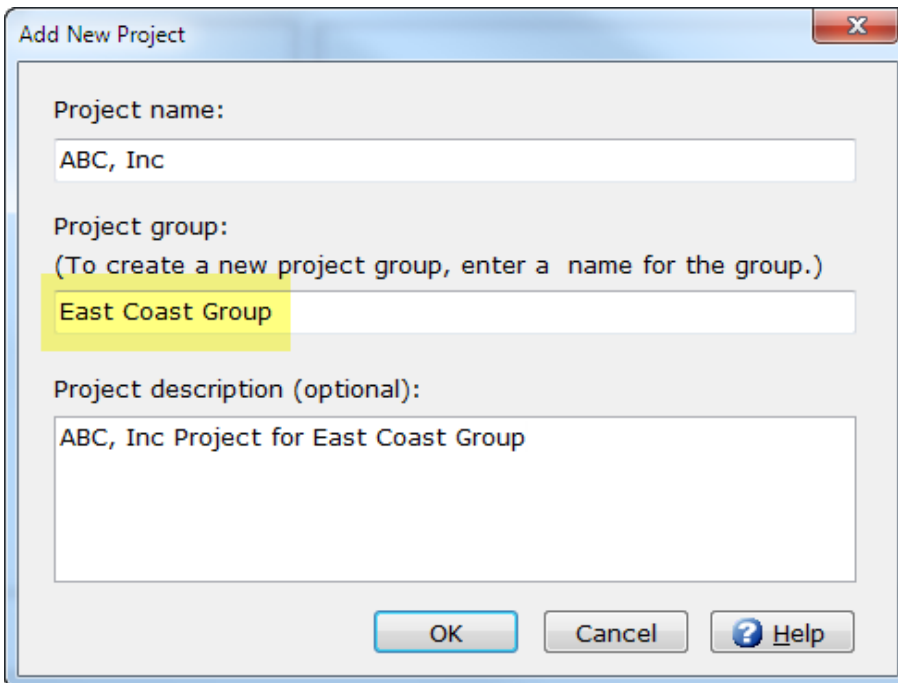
Add New Project

Project name:

ABC, Inc

Project group:
(To create a new project group, enter a name for the group.)

East Coast Group

Project description (optional):

ABC, Inc Project for East Coast Group

OK

Cancel

Help